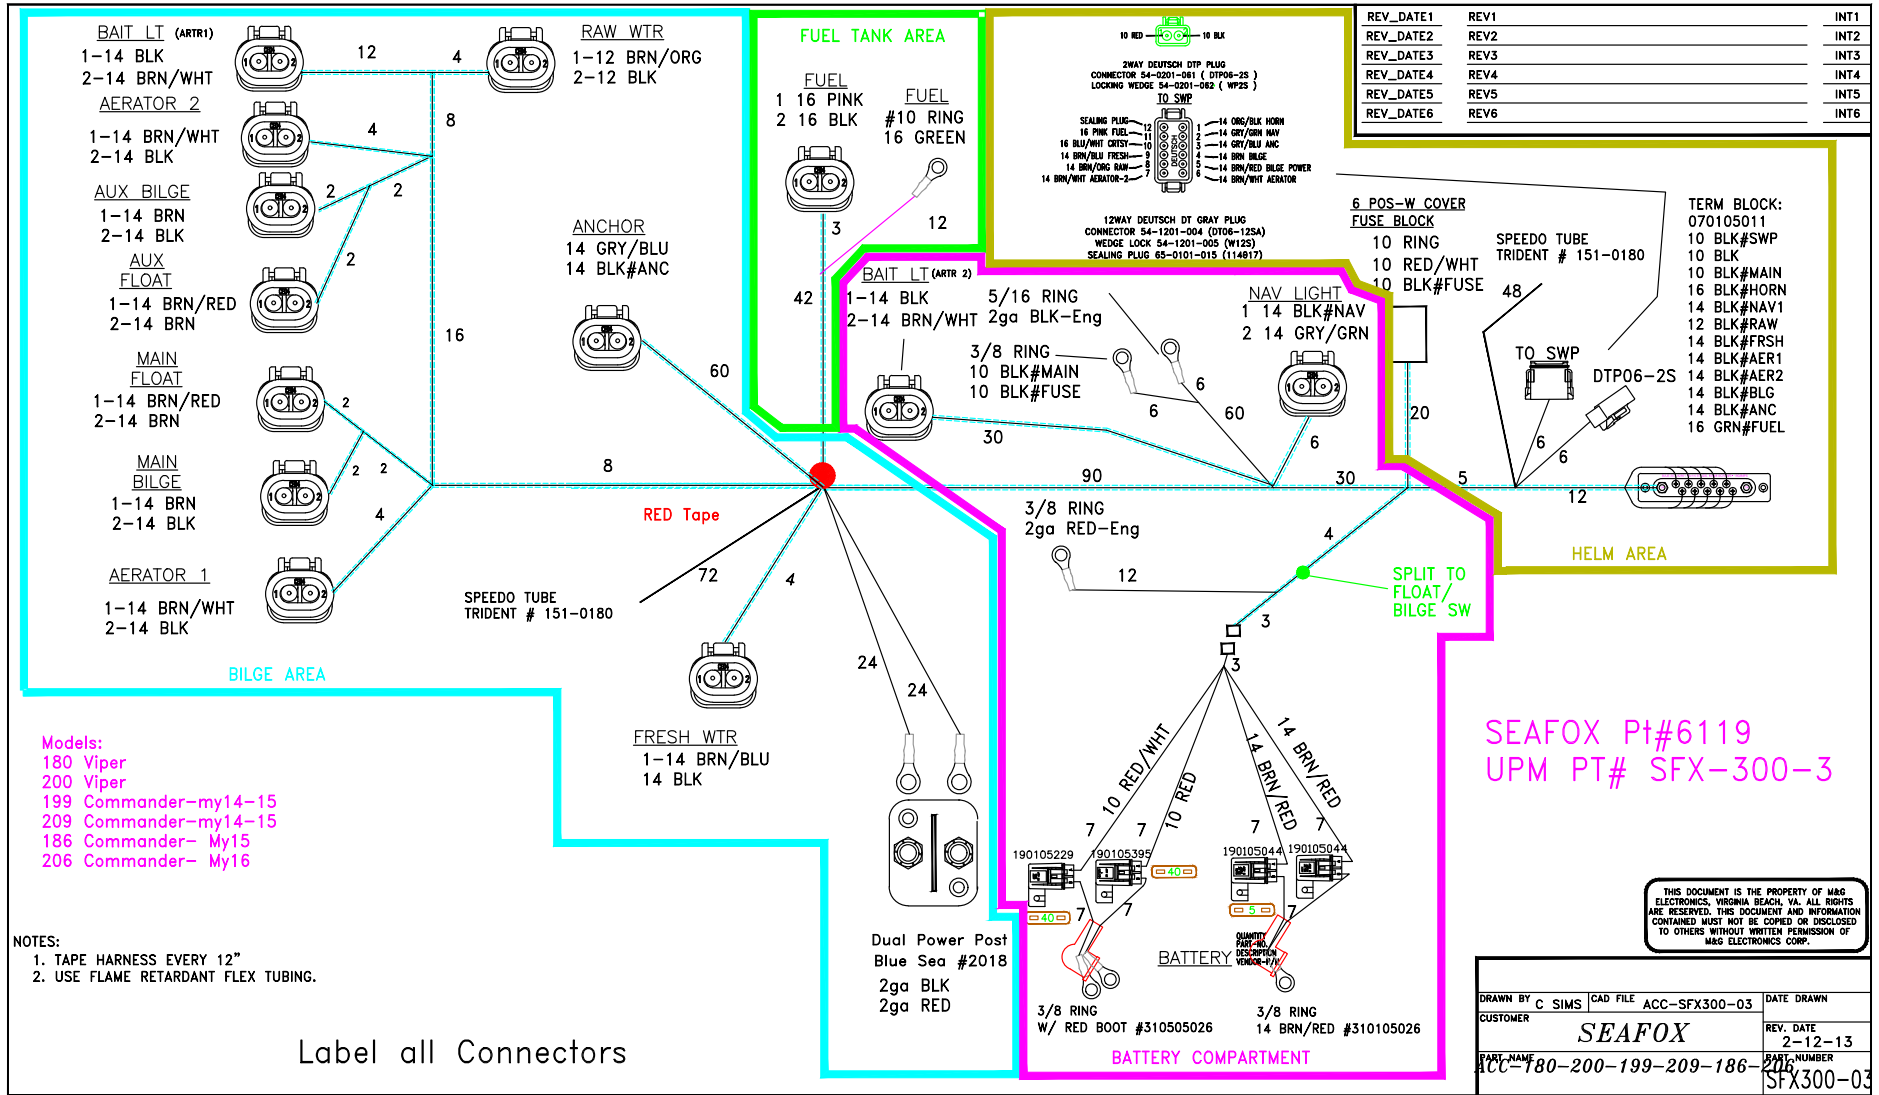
BAIT LT (ARTR1)
1-14 BLK
2-14 BRN/WHT

12

4

RAW WTR
1-12 BRN/ORG
2-12 BLK

AERATOR 2
1-14 BRN/WHT
2-14 BLK

4

8

AUX BILGE
1-14 BRN
2-14 BLK

2

2

AUX FLOAT
1-14 BRN/RED
2-14 BRN

2

16

MAIN FLOAT
1-14 BRN/RED
2-14 BRN

2

MAIN BILGE
1-14 BRN
2-14 BLK

2

2

4

AERATOR 1
1-14 BRN/WHT
2-14 BLK

BILGE AREA

ANCHOR
14 GRY/BLU
14 BLK#ANC

60

8

RED Tape

SPEEDO TUBE
TRIDENT # 151-0180

72

4

FRESH WTR
1-14 BRN/BLU
14 BLK

24

24

FUEL TANK AREA

FUEL
1 16 PINK
2 16 BLK

FUEL
#10 RING
16 GREEN

3

12

42

10 RED 10 BLK
2WAY DEUTSCH DTP PLUG
CONNECTOR 54-0201-061 ( DTP06-2S )
LOCKING WEDGE 54-0201-062 ( WP2S )
TO SWP

SEALING PLUG 12
16 PINK FUEL 11
16 BLU/WHT CRTSY 10
14 BRN/BLU FRESH 9
14 BRN/ORG RAW 8
14 BRN/WHT AERATOR-2 7
1 14 ORG/BLK HORN
2 14 GRY/GRN NAV
3 14 GRY/BLU ANC
4 14 BRN BILGE
5 14 BRN/RED BILGE POWER
6 14 BRN/WHT AERATOR

12WAY DEUTSCH DT GRAY PLUG
CONNECTOR 54-1201-004 (DT06-12SA)
WEDGE LOCK 54-1201-005 (W12S)
SEALING PLUG 65-0101-015 (114017)

| REV_DATE1 | REV1 | INT1 |
|---|---|---|
| REV_DATE2 | REV2 | INT2 |
| REV_DATE3 | REV3 | INT3 |
| REV_DATE4 | REV4 | INT4 |
| REV_DATE5 | REV5 | INT5 |
| REV_DATE6 | REV6 | INT6 |

6 POS-W COVER
FUSE BLOCK
10 RING
10 RED/WHT
10 BLK#FUSE

SPEEDO TUBE
TRIDENT # 151-0180

48

TERM BLOCK:
070105011
10 BLK#SWP
10 BLK
10 BLK#MAIN
16 BLK#HORN
14 BLK#NAV1
12 BLK#RAW
14 BLK#FRSH
14 BLK#AER1
14 BLK#AER2
14 BLK#BLG
14 BLK#ANC
16 GRN#FUEL

BAIT LT (ARTR 2)
1-14 BLK
2-14 BRN/WHT

5/16 RING
2ga BLK-Eng

NAV LIGHT
1 14 BLK#NAV
2 14 GRY/GRN

3/8 RING
10 BLK#MAIN
10 BLK#FUSE

6

6

60

6

30

20

TO SWP

DTP06-2S

6

6

90

30

5

12

HELM AREA

3/8 RING
2ga RED-Eng

4

12

SPLIT TO
FLOAT/
BILGE SW

3

3

10 RED/WHT

10 RED

14 BRN/RED

14 BRN/RED

7

7

7

7

190105229

190105395

40

190105044

190105044

40

5

7

7

7

BATTERY

QUANTITY
PART-NO.
DESCRIPTION
VENDOR-P/N

3/8 RING
W/ RED BOOT #310505026

3/8 RING
14 BRN/RED #310105026

BATTERY COMPARTMENT

Dual Power Post
Blue Sea #2018
2ga BLK
2ga RED

SEAFOX Pt#6119
UPM PT# SFX-300-3

Models:
180 Viper
200 Viper
199 Commander-my14-15
209 Commander-my14-15
186 Commander- My15
206 Commander- My16

NOTES:
1. TAPE HARNESS EVERY 12"
2. USE FLAME RETARDANT FLEX TUBING.

Label all Connectors

THIS DOCUMENT IS THE PROPERTY OF M&G ELECTRONICS, VIRGINIA BEACH, VA. ALL RIGHTS ARE RESERVED. THIS DOCUMENT AND INFORMATION CONTAINED MUST NOT BE COPIED OR DISCLOSED TO OTHERS WITHOUT WRITTEN PERMISSION OF M&G ELECTRONICS CORP.

DRAWN BY C SIMS
CAD FILE ACC-SFX300-03
DATE DRAWN
CUSTOMER
SEAFOX
REV. DATE
2-12-13
PART NAME
ACC-180-200-199-209-186-206
PART NUMBER
SFX300-03